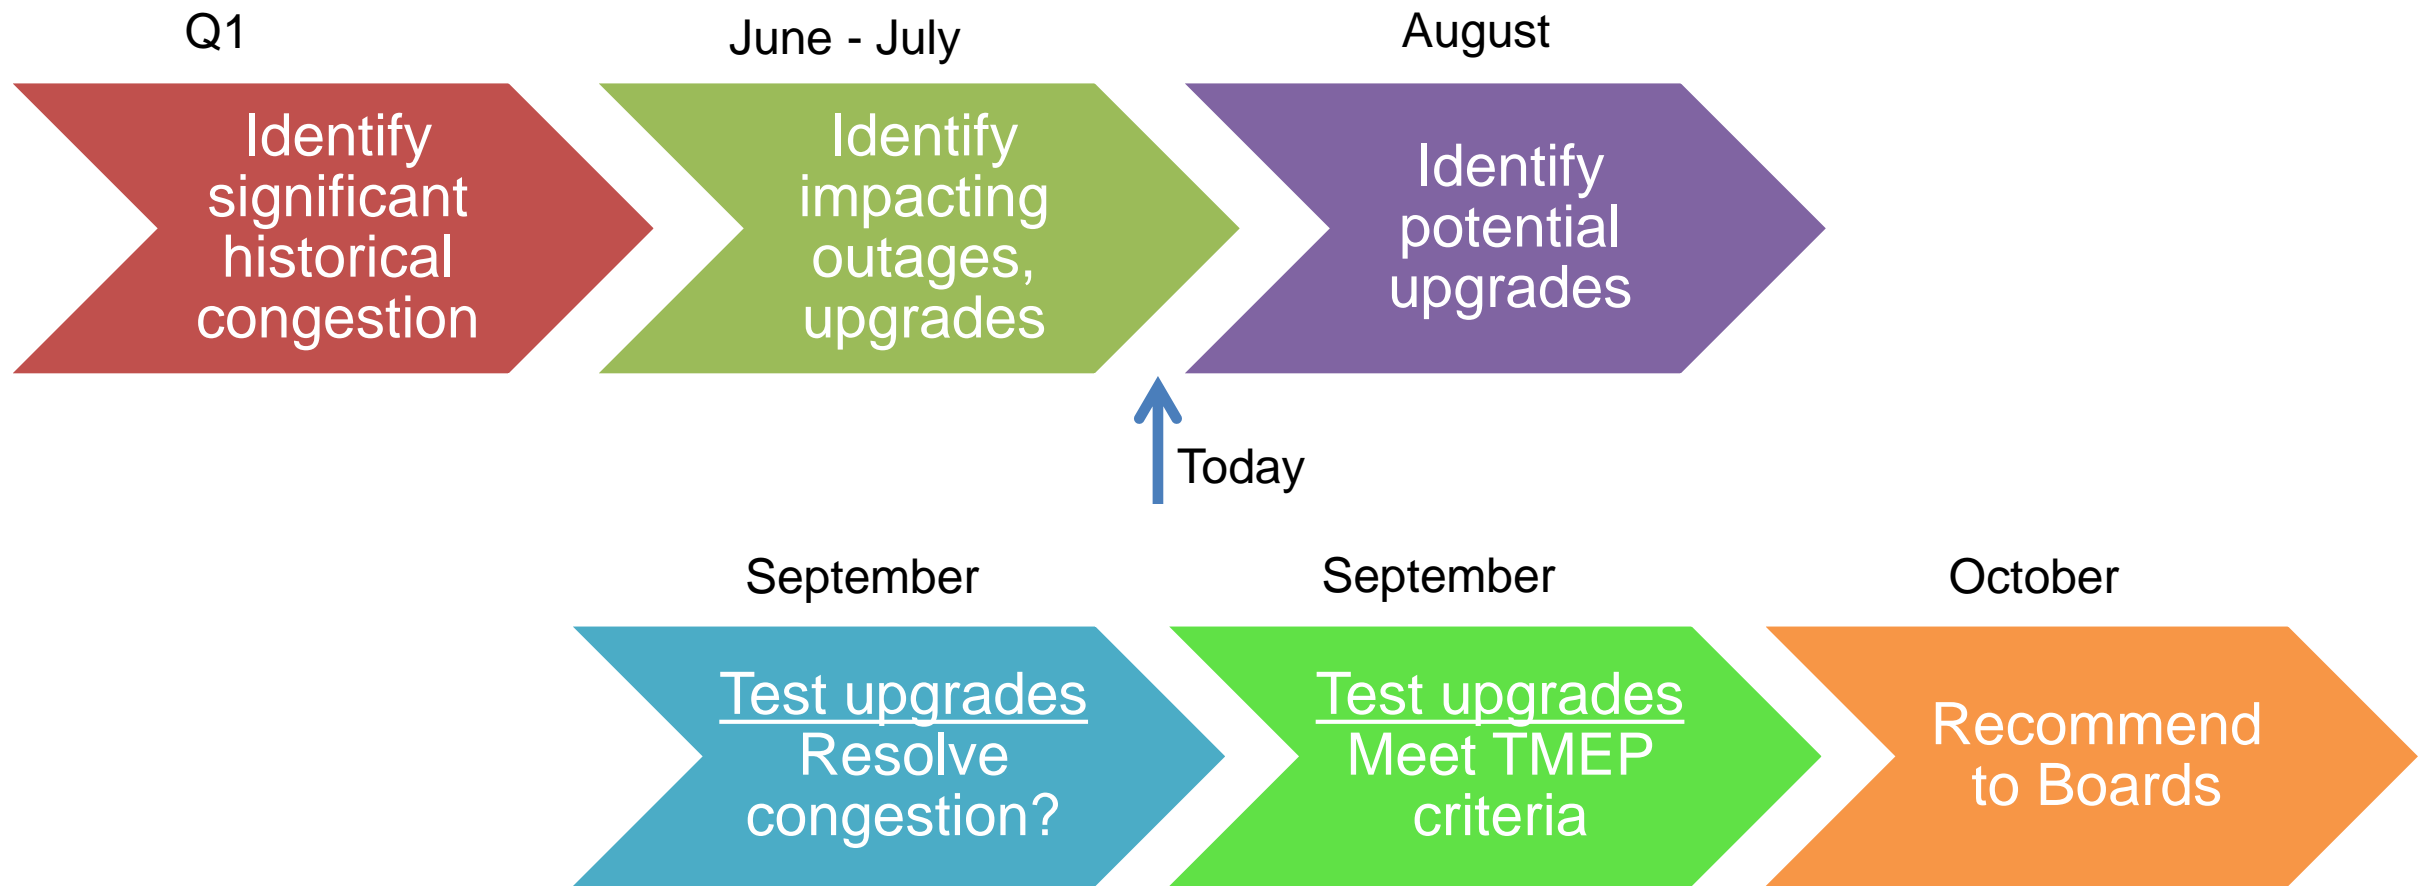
Q1

Identify significant historical congestion

June - July

Identify impacting outages, upgrades

August

Identify potential upgrades

Today

September

Test upgrades
Resolve congestion?

September

Test upgrades
Meet TMEP criteria

October

Recommend to Boards